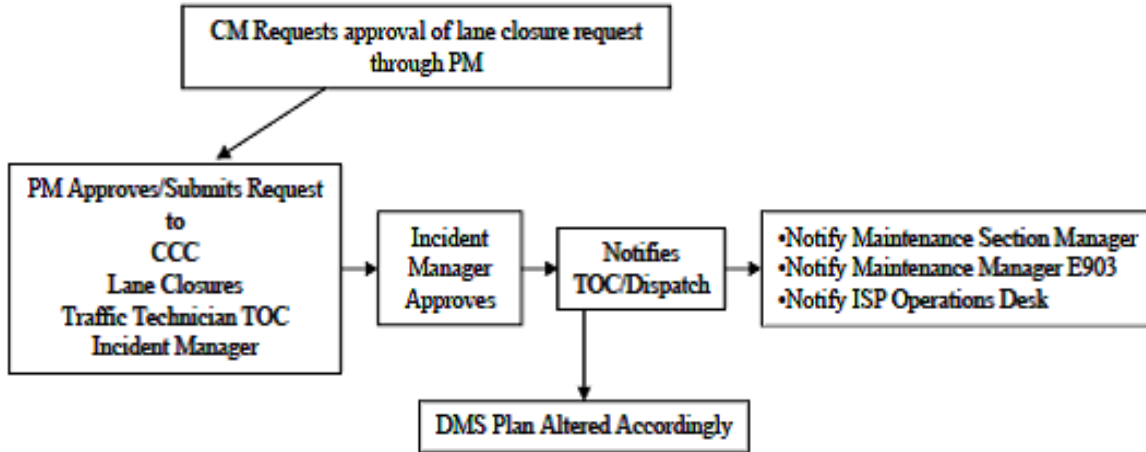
CM Requests approval of lane closure request through PM

PM Approves/Submits Request
to
CCC
Lane Closures
Traffic Technician TOC
Incident Manager

Incident Manager Approves

Notifies TOC/Dispatch

•Notify Maintenance Section Manager
•Notify Maintenance Manager E903
•Notify ISP Operations Desk

DMS Plan Altered Accordingly